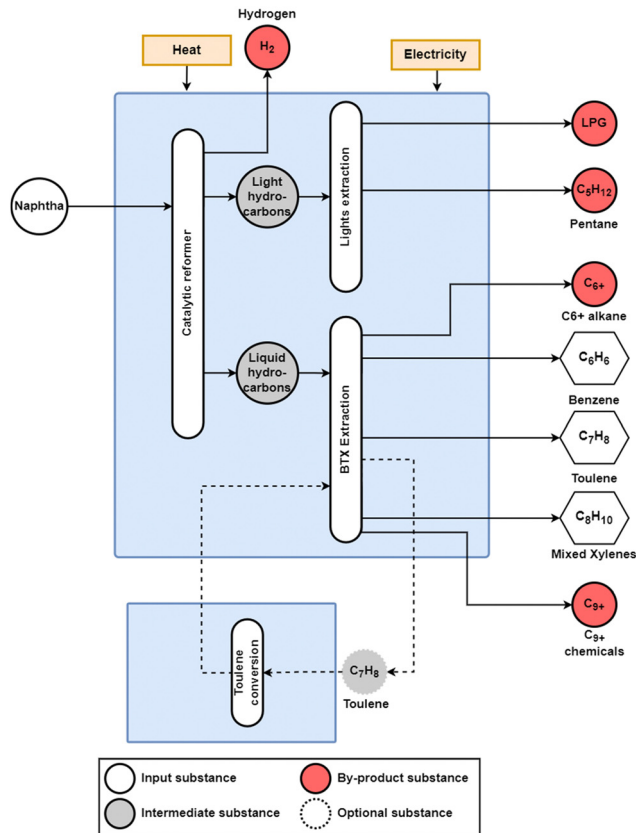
Hydrogen
$H_2$
Heat
Electricity
Naphtha
Catalytic reformer
Light hydrocarbons
Lights extraction
LPG
$C_5H_{12}$
Pentane
$C_{6+}$
C6+ alkane
Liquid hydrocarbons
BTX Extraction
$C_6H_6$
Benzene
$C_7H_8$
Toulene
$C_8H_{10}$
Mixed Xylenes
$C_{9+}$
$C_{9+}$ chemicals
Toulene conversion
$C_7H_8$
Toulene

Input substance
By-product substance
Intermediate substance
Optional substance